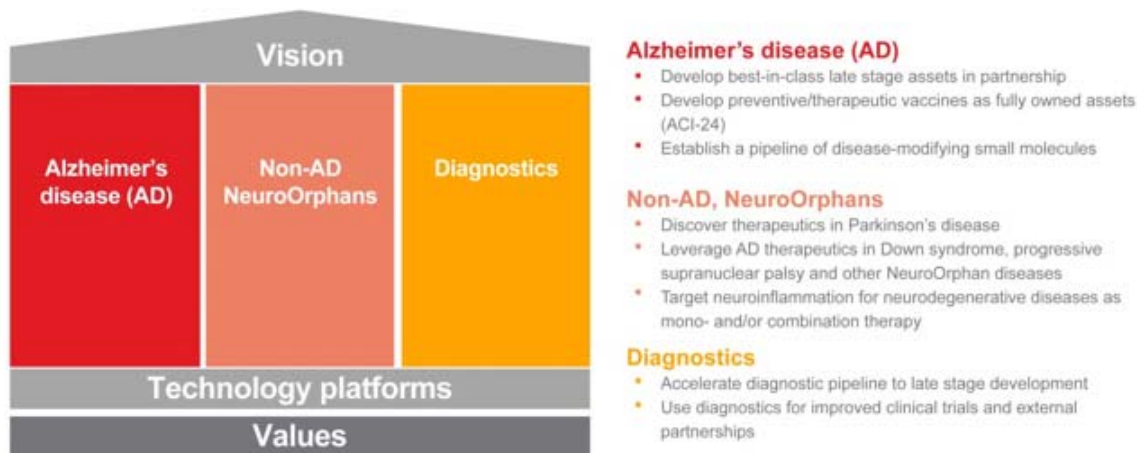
Vision

Alzheimer's disease (AD)

Non-AD NeuroOrphans

Diagnostics

Technology platforms

Values

Alzheimer's disease (AD)
- Develop best-in-class late stage assets in partnership
- Develop preventive/therapeutic vaccines as fully owned assets (ACI-24)
- Establish a pipeline of disease-modifying small molecules

Non-AD, NeuroOrphans
- Discover therapeutics in Parkinson's disease
- Leverage AD therapeutics in Down syndrome, progressive supranuclear palsy and other NeuroOrphan diseases
- Target neuroinflammation for neurodegenerative diseases as mono- and/or combination therapy

Diagnostics
- Accelerate diagnostic pipeline to late stage development
- Use diagnostics for improved clinical trials and external partnerships